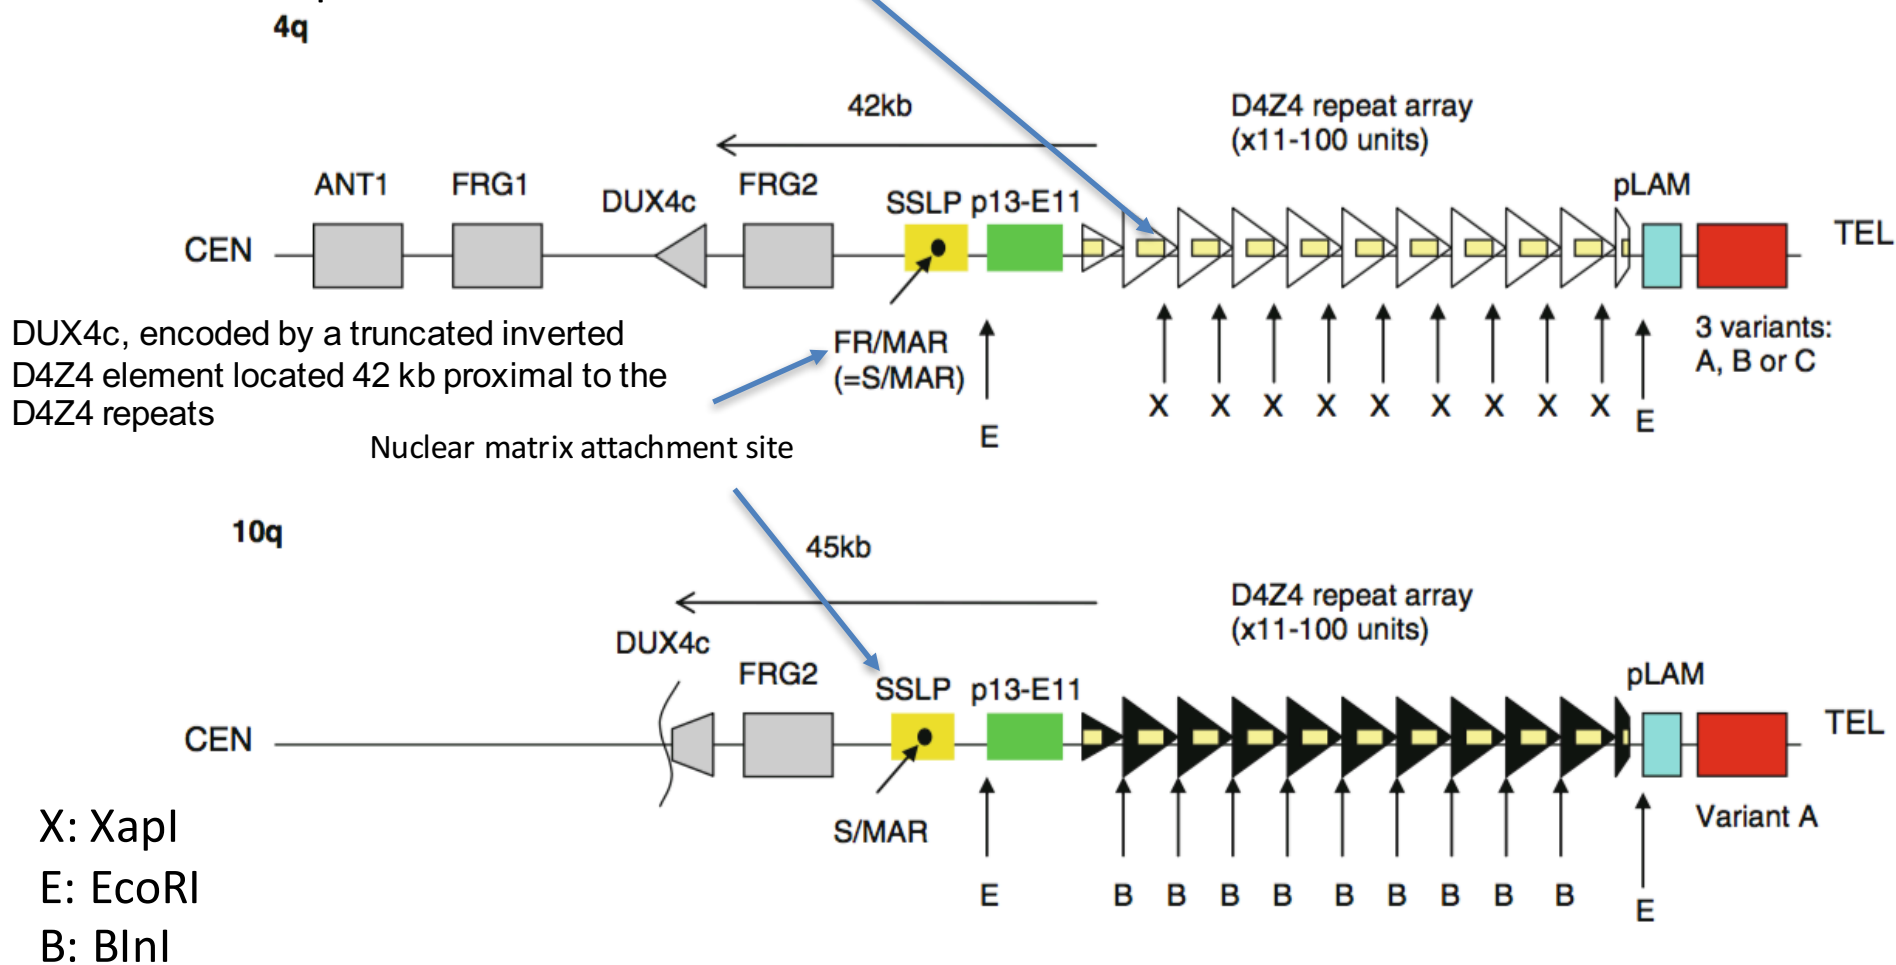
4q

42kb

D4Z4 repeat array (x11-100 units)

ANT1 FRG1 DUX4c FRG2 SSLP p13-E11 pLAM

CEN TEL

DUX4c, encoded by a truncated inverted D4Z4 element located 42 kb proximal to the D4Z4 repeats

FR/MAR (=S/MAR)

E

X X X X X X X X X

E

3 variants: A, B or C

Nuclear matrix attachment site

10q

45kb

D4Z4 repeat array (x11-100 units)

DUX4c FRG2 SSLP p13-E11 pLAM

CEN TEL

S/MAR

E

B B B B B B B B B

E

Variant A

X: XapI
E: EcoRI
B: BlnI